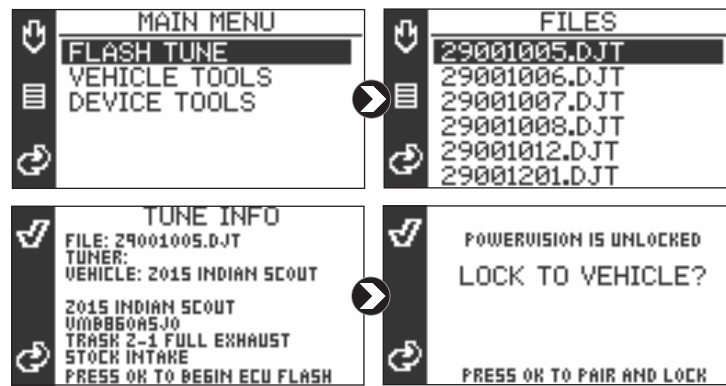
MAIN MENU
FLASH TUNE
VEHICLE TOOLS
DEVICE TOOLS

FILES
29001005.DJT
29001006.DJT
29001007.DJT
29001008.DJT
29001012.DJT
29001201.DJT

TUNE INFO
FILE: 29001005.DJT
TUNER:
VEHICLE: 2015 INDIAN SCOUT

2015 INDIAN SCOUT
VMBB60ASJO
TRASK 2-1 FULL EXHAUST
STOCK INTAKE
PRESS OK TO BEGIN ECU FLASH

POWERVISION IS UNLOCKED
LOCK TO VEHICLE?
PRESS OK TO PAIR AND LOCK